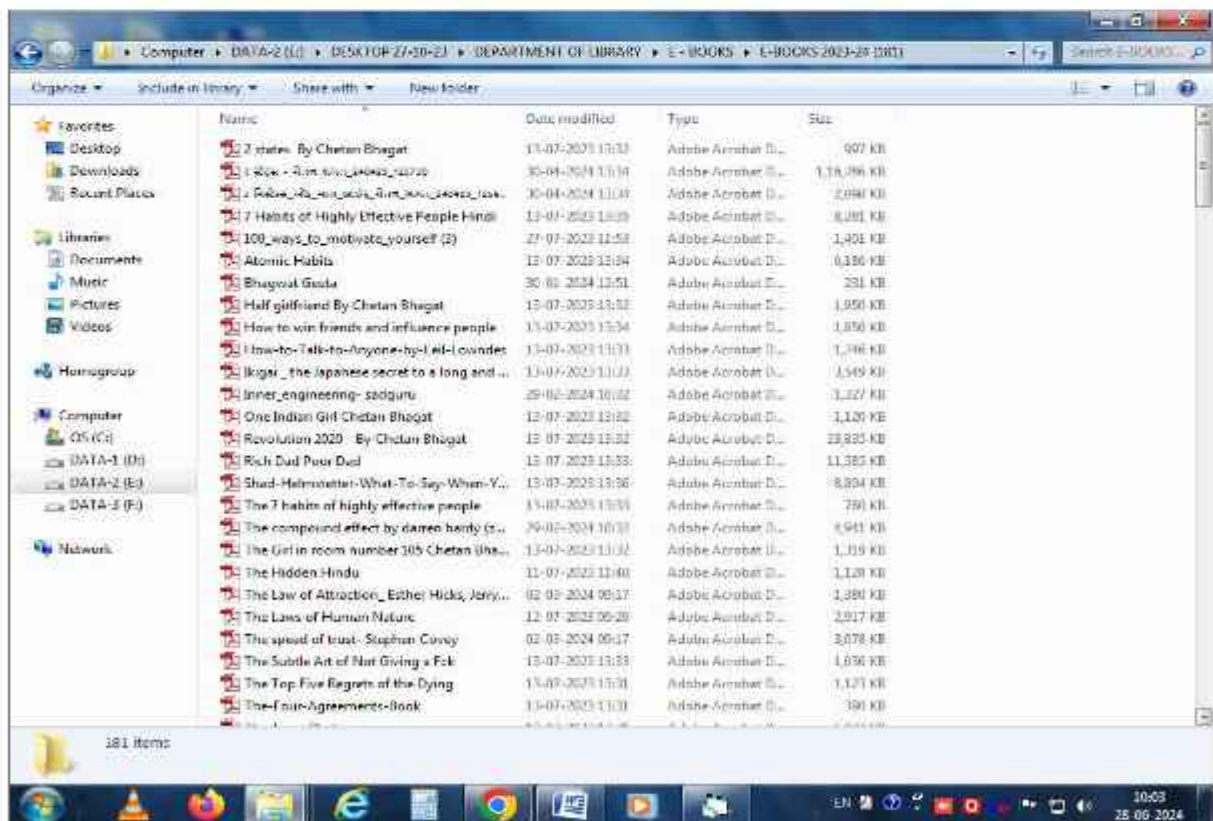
Computer ▸ DATA-2 (E:) ▸ DESKTOP 27-10-23 ▸ DEPARTMENT OF LIBRARY ▸ E-BOOKS ▸ E-BOOKS 2023-24 (181)

Search E-BOOKS...

Organize ▾ Include in library ▾ Share with ▾ New folder

Favorites
Desktop
Downloads
Recent Places

Libraries
Documents
Music
Pictures
Videos

Homegroup

Computer
OS (C:)
DATA-1 (D:)
DATA-2 (E:)
DATA-3 (F:)

Network

| Name | Date modified | Type | Size |
|---|---|---|---|
| 2 states By Chetan Bhagat | 13-07-2023 13:32 | Adobe Acrobat D... | 997 KB |
| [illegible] | 30-04-2024 11:34 | Adobe Acrobat D... | 1,16,296 KB |
| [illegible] | 30-04-2024 11:31 | Adobe Acrobat D... | 2,090 KB |
| 7 Habits of Highly Effective People Hindi | 13-07-2023 13:33 | Adobe Acrobat D... | 8,281 KB |
| 100_ways_to_motivate_yourself (2) | 27-07-2023 11:53 | Adobe Acrobat D... | 1,401 KB |
| Atomic Habits | 13-07-2023 13:34 | Adobe Acrobat D... | 6,186 KB |
| Bhagvat Geeta | 30-01-2024 12:51 | Adobe Acrobat D... | 281 KB |
| Half girlfriend By Chetan Bhagat | 13-07-2023 13:32 | Adobe Acrobat D... | 1,950 KB |
| How to win friends and influence people | 13-07-2023 13:34 | Adobe Acrobat D... | 1,850 KB |
| How-to-Talk-to-Anyone-by-Leil-Lowndes | 13-07-2023 13:33 | Adobe Acrobat D... | 1,746 KB |
| Ikigai _ the Japanese secret to a long and ... | 13-07-2023 13:33 | Adobe Acrobat D... | 3,549 KB |
| Inner_engineering- sadguru | 29-02-2024 10:32 | Adobe Acrobat D... | 1,327 KB |
| One Indian Girl Chetan Bhagat | 13-07-2023 13:32 | Adobe Acrobat D... | 1,120 KB |
| Revolution 2020 By Chetan Bhagat | 13-07-2023 13:32 | Adobe Acrobat D... | 23,835 KB |
| Rich Dad Poor Dad | 13-07-2023 13:33 | Adobe Acrobat D... | 11,383 KB |
| Shad-Helmstetter-What-To-Say-When-Y... | 13-07-2023 13:36 | Adobe Acrobat D... | 8,804 KB |
| The 7 habits of highly effective people | 13-07-2023 13:33 | Adobe Acrobat D... | 780 KB |
| The compound effect by darren hardy (z... | 29-02-2024 10:32 | Adobe Acrobat D... | 4,941 KB |
| The Girl in room number 105 Chetan Bha... | 13-07-2023 13:32 | Adobe Acrobat D... | 1,319 KB |
| The Hidden Hindu | 11-07-2023 11:40 | Adobe Acrobat D... | 1,128 KB |
| The Law of Attraction_ Esther Hicks, Jerry... | 02-03-2024 09:17 | Adobe Acrobat D... | 1,380 KB |
| The Laws of Human Nature | 12-07-2023 09:20 | Adobe Acrobat D... | 2,917 KB |
| The speed of trust- Stephen Covey | 02-03-2024 09:17 | Adobe Acrobat D... | 3,078 KB |
| The Subtle Art of Not Giving a Fck | 13-07-2023 13:33 | Adobe Acrobat D... | 1,836 KB |
| The Top Five Regrets of the Dying | 13-07-2023 13:31 | Adobe Acrobat D... | 1,127 KB |
| The-Four-Agreements-Book | 13-07-2023 13:31 | Adobe Acrobat D... | 390 KB |

181 items

EN
10:03
28-06-2024